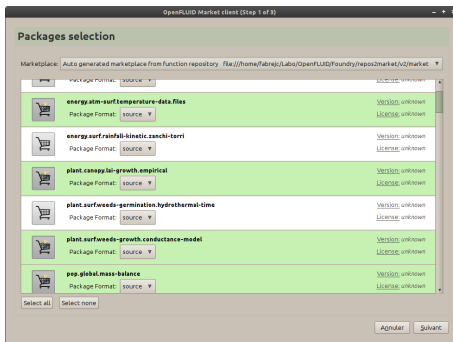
OpenFLUID Market client (Step 1 of 3)

Packages selection

Marketplace: Auto generated marketplace from function repository file:///home/fabrejc/Labo/OpenFLUID/Foundry/repos2market/v2/market

Package Format: source | License: unknown

energy.atm-surf.temperature-data.files
Package Format: source
Version: unknown
License: unknown

energy.surf.rainfall-kinetic.zanchi-torri
Package Format: source
Version: unknown
License: unknown

plant.canopy.lai-growth.empirical
Package Format: source
Version: unknown
License: unknown

plant.surf.weeds-germination.hydrothermal-time
Package Format: source
Version: unknown
License: unknown

plant.surf.weeds-growth.conductance-model
Package Format: source
Version: unknown
License: unknown

pop.global.mass-balance
Package Format: source
Version: unknown
License: unknown

Select all
Select none

Annuler
Suivant